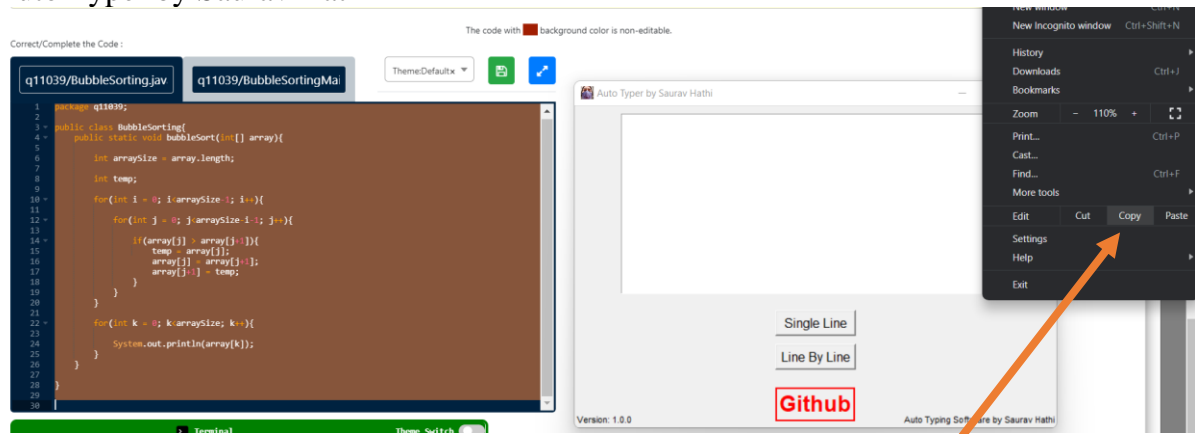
The code with background color is non-editable.

Correct/Complete the Code :

q11039/BubbleSorting.jav

q11039/BubbleSortingMai

Theme:Default×

```
1 package q11039;
2
3 public class BubbleSorting{
4     public static void bubbleSort(int[] array){
5
6         int arraySize = array.length;
7
8         int temp;
9
10        for(int i = 0; i<arraySize-1; i++){
11
12            for(int j = 0; j<arraySize-i-1; j++){
13
14                if(array[j] > array[j+1]){
15                    temp = array[j];
16                    array[j] = array[j+1];
17                    array[j+1] = temp;
18                }
19            }
20        }
21
22        for(int k = 0; k<arraySize; k++){
23
24            System.out.println(array[k]);
25        }
26    }
27
28 }
29
30
```

Terminal

Theme Switch

Auto Typer by Saurav Hathi

Single Line

Line By Line

Github

Version: 1.0.0

Auto Typing Software by Saurav Hathi

New window

New Incognito window Ctrl+Shift+N

History

Downloads Ctrl+J

Bookmarks

Zoom − 110% +

Print... Ctrl+P

Cast...

Find... Ctrl+F

More tools

Edit Cut Copy Paste

Settings

Help

Exit